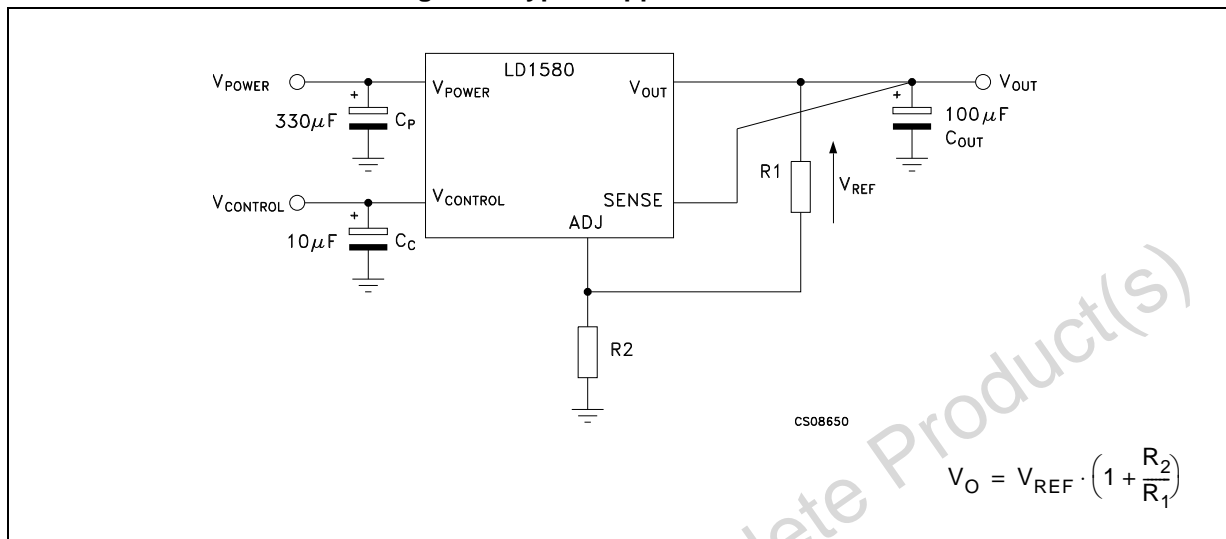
$V_{POWER}$

$330\mu F$ $C_P$

$V_{CONTROL}$

$10\mu F$ $C_C$

LD1580

$V_{POWER}$

$V_{CONTROL}$

$V_{OUT}$

SENSE

ADJ

R1

$V_{REF}$

$V_{OUT}$

$100\mu F$

$C_{OUT}$

R2

CS08650

$V_O = V_{REF} \cdot \left(1 + \frac{R_2}{R_1}\right)$

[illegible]lete Product(s)